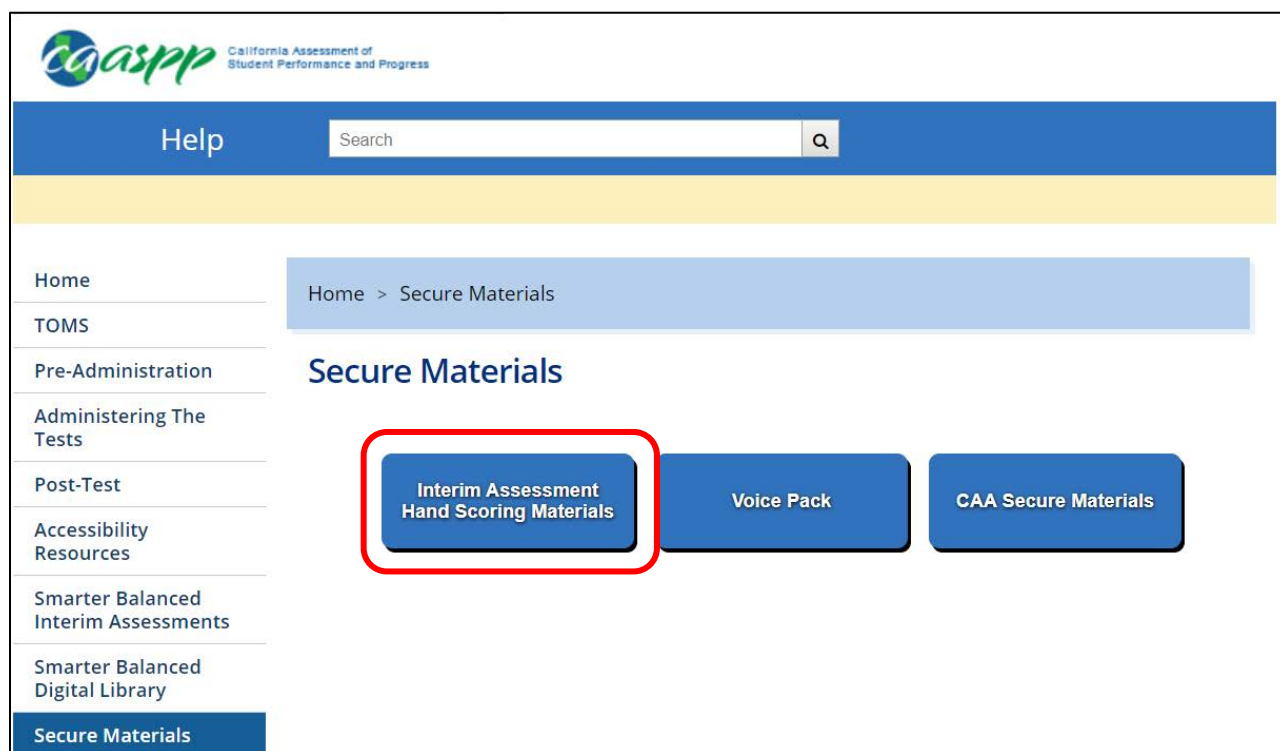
caaspp California Assessment of Student Performance and Progress

Help

Search

Home
TOMS
Pre-Administration
Administering The Tests
Post-Test
Accessibility Resources
Smarter Balanced Interim Assessments
Smarter Balanced Digital Library
Secure Materials

Home > Secure Materials

Secure Materials

Interim Assessment Hand Scoring Materials

Voice Pack

CAA Secure Materials